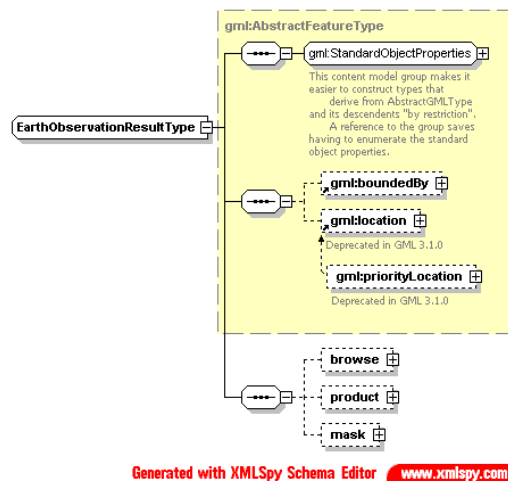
gml:AbstractFeatureType

gml:StandardObjectProperties

This content model group makes it easier to construct types that derive from AbstractGMLType and its descendents "by restriction". A reference to the group saves having to enumerate the standard object properties.

EarthObservationResultType

gml:boundedBy

gml:location

Deprecated in GML 3.1.0

gml:priorityLocation

Deprecated in GML 3.1.0

browse

product

mask

Generated with XMLSpy Schema Editor www.xmlspy.com